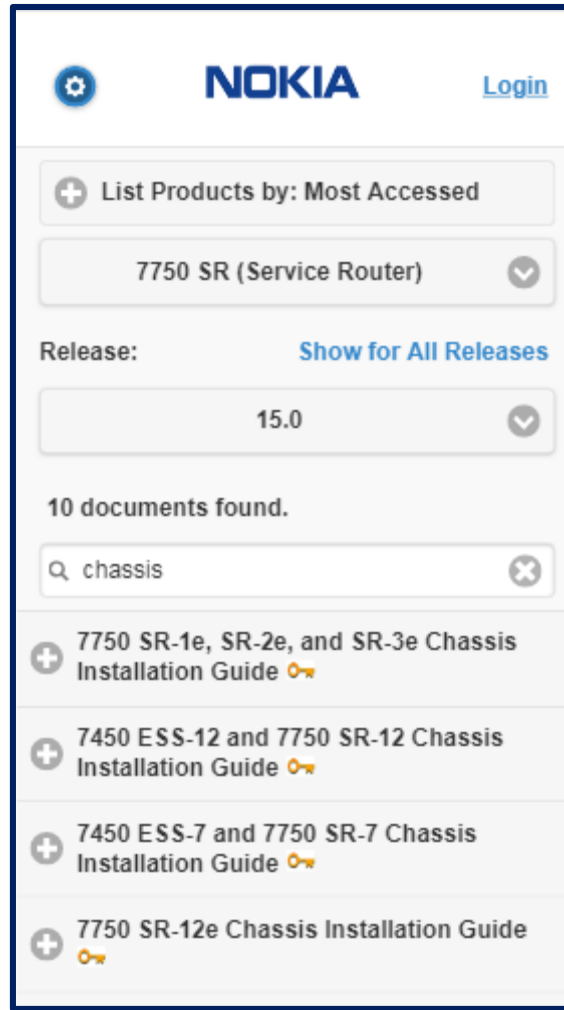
NOKIA

Login

List Products by: Most Accessed

7750 SR (Service Router)

Release:

Show for All Releases

15.0

10 documents found.

chassis

7750 SR-1e, SR-2e, and SR-3e Chassis Installation Guide

7450 ESS-12 and 7750 SR-12 Chassis Installation Guide

7450 ESS-7 and 7750 SR-7 Chassis Installation Guide

7750 SR-12e Chassis Installation Guide